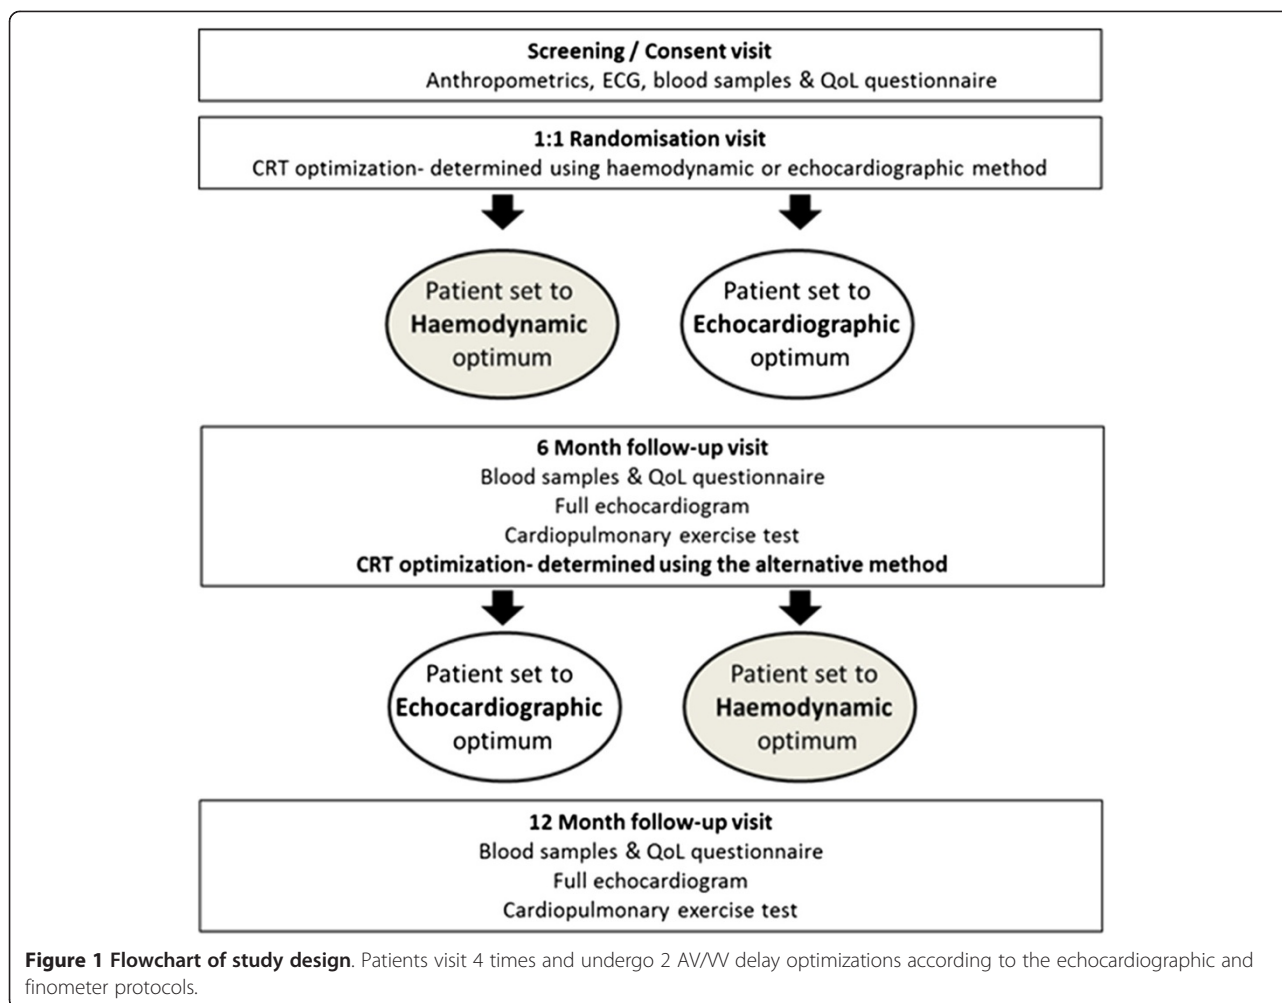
Screening / Consent visit
Anthropometrics, ECG, blood samples & QoL questionnaire

1:1 Randomisation visit
CRT optimization- determined using haemodynamic or echocardiographic method

Patient set to Haemodynamic optimum

Patient set to Echocardiographic optimum

6 Month follow-up visit
Blood samples & QoL questionnaire
Full echocardiogram
Cardiopulmonary exercise test
CRT optimization- determined using the alternative method

Patient set to Echocardiographic optimum

Patient set to Haemodynamic optimum

12 Month follow-up visit
Blood samples & QoL questionnaire
Full echocardiogram
Cardiopulmonary exercise test

Figure 1 Flowchart of study design. Patients visit 4 times and undergo 2 AV/VV delay optimizations according to the echocardiographic and finometer protocols.